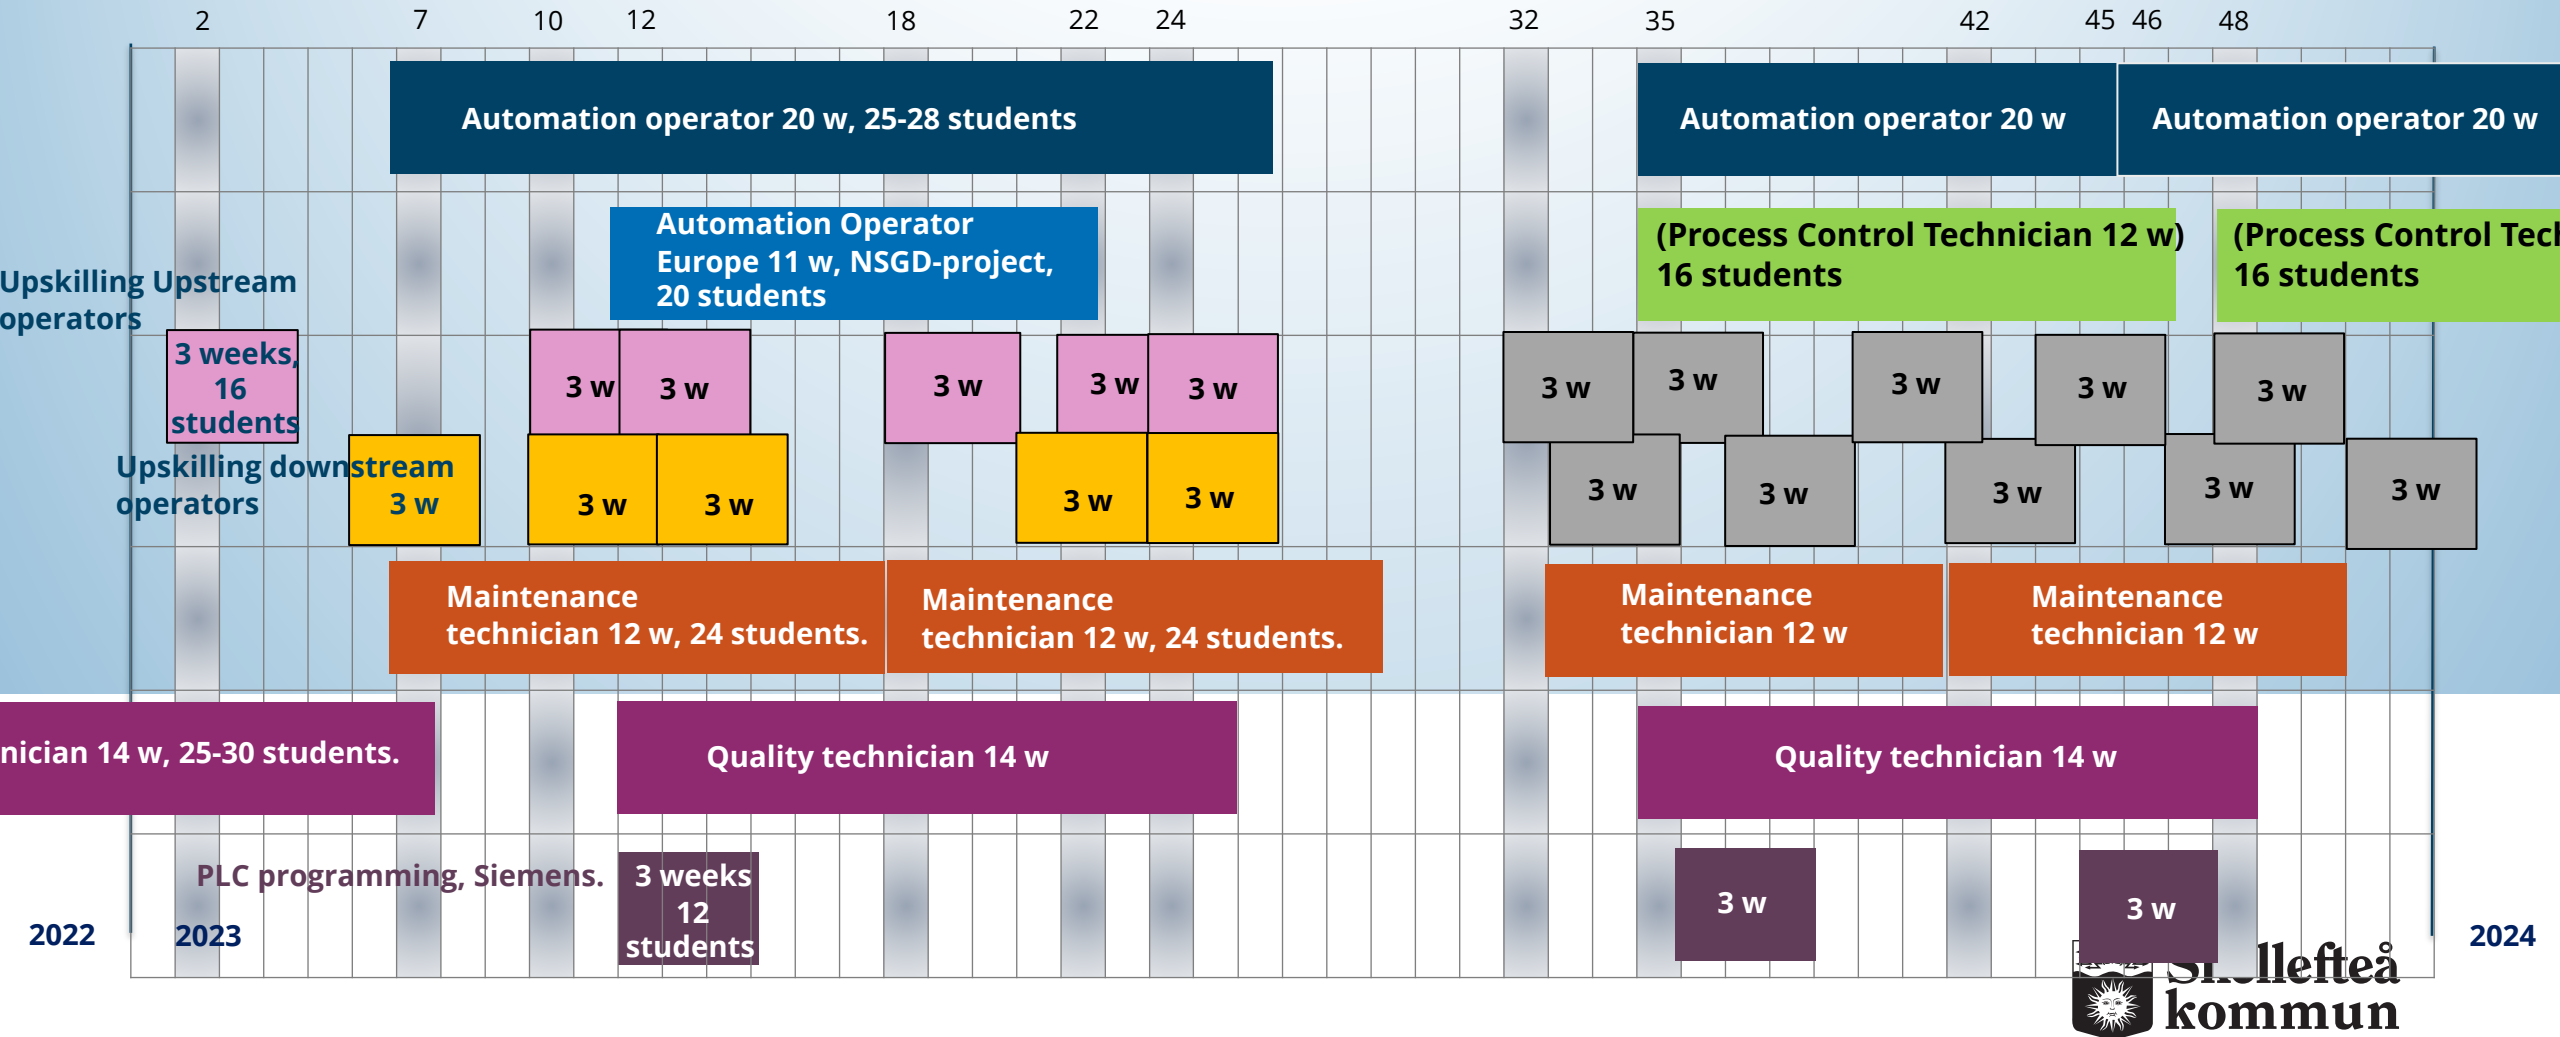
2 7 10 12 18 22 24 32 35 42 45 46 48

Automation operator 20 w, 25-28 students

Automation operator 20 w

Automation operator 20 w

Automation Operator Europe 11 w, NSGD-project, 20 students

(Process Control Technician 12 w) 16 students

(Process Control Tec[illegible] 16 students

Upskilling Upstream operators

3 weeks, 16 students

3 w 3 w 3 w 3 w 3 w

3 w 3 w 3 w 3 w 3 w

Upskilling downstream operators

3 w

3 w 3 w 3 w 3 w

3 w 3 w 3 w 3 w 3 w

Maintenance technician 12 w, 24 students.

Maintenance technician 12 w, 24 students.

Maintenance technician 12 w

Maintenance technician 12 w

nician 14 w, 25-30 students.

Quality technician 14 w

Quality technician 14 w

PLC programming, Siemens.

3 weeks 12 students

3 w

3 w

2022

2023

2024

Skellefteå kommun